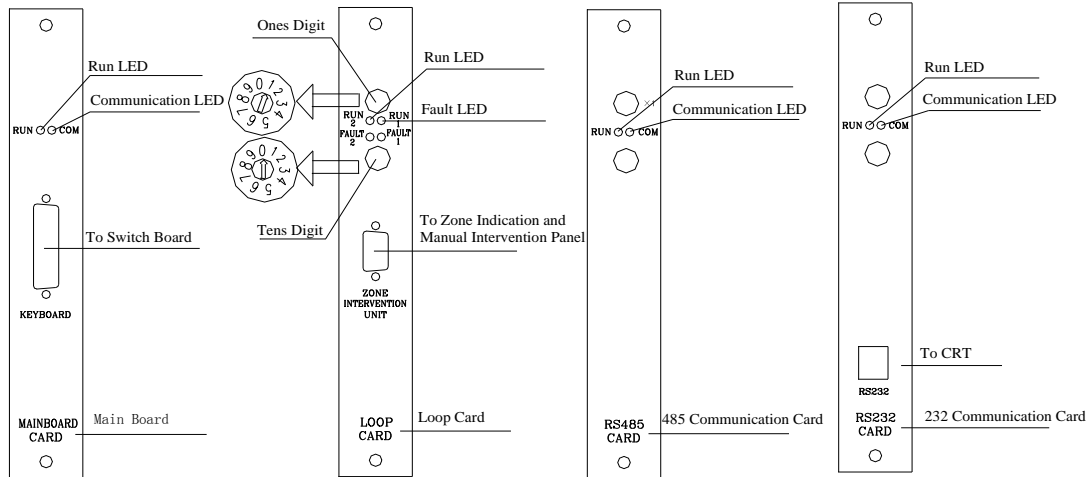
Run LED
Communication LED
RUN COM
To Switch Board
KEYBOARD
MAINBOARD CARD
Main Board

Ones Digit
Run LED
Fault LED
RUN 2
RUN 1
FAULT 2
FAULT 1
Tens Digit
To Zone Indication and Manual Intervention Panel
ZONE INTERVENTION UNIT
LOOP CARD
Loop Card

Run LED
Communication LED
RUN COM
RS485 CARD
485 Communication Card

Run LED
Communication LED
RUN COM
To CRT
RS232
RS232 CARD
232 Communication Card